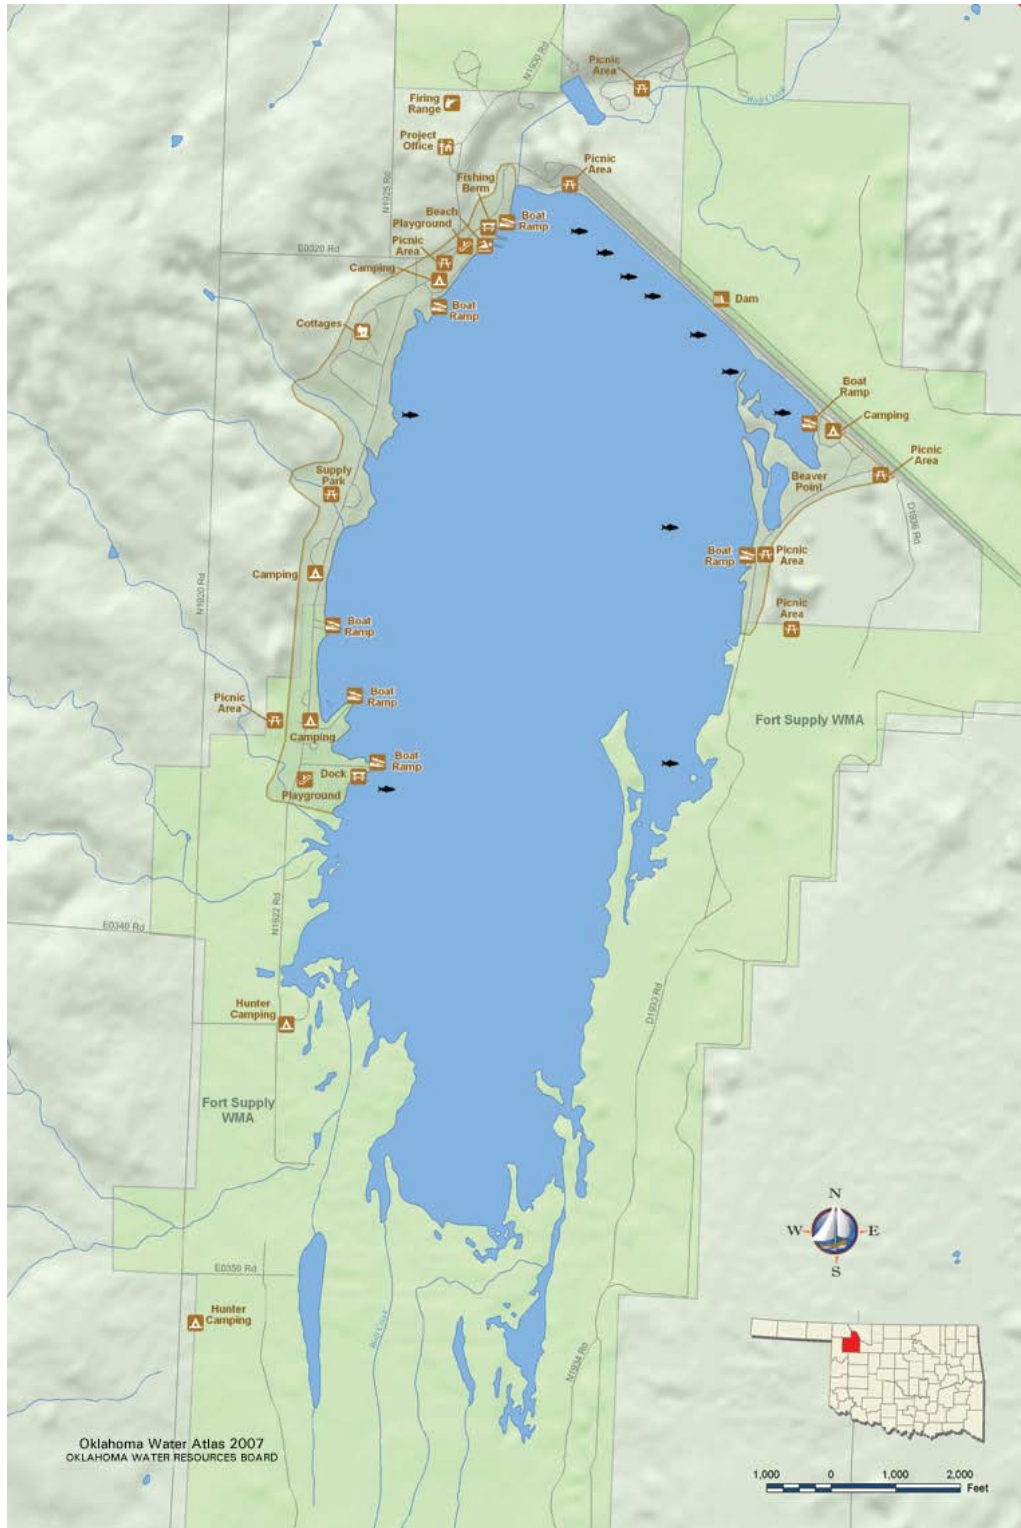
Picnic Area

Wolf Creek

N1950 Rd

Firing Range

Project Office

Picnic Area

Fishing Berm

N1925 Rd

Beach Playground

Boat Ramp

Picnic Area

E0320 Rd

Camping

Dam

Boat Ramp

Cottages

Boat Ramp

Camping

Picnic Area

Beaver Point

D1936 Rd

Supply Park

Boat Ramp

Picnic Area

Camping

Picnic Area

N1920 Rd

Boat Ramp

Boat Ramp

Picnic Area

Fort Supply WMA

Camping

Boat Ramp

Dock

Playground

E0340 Rd

N1922 Rd

D1933 Rd

Hunter Camping

Fort Supply WMA

N

W

E

S

E0350 Rd

Hunter Camping

Wolf Creek

N1934 Rd

Oklahoma Water Atlas 2007
OKLAHOMA WATER RESOURCES BOARD

1,000 0 1,000 2,000
Feet